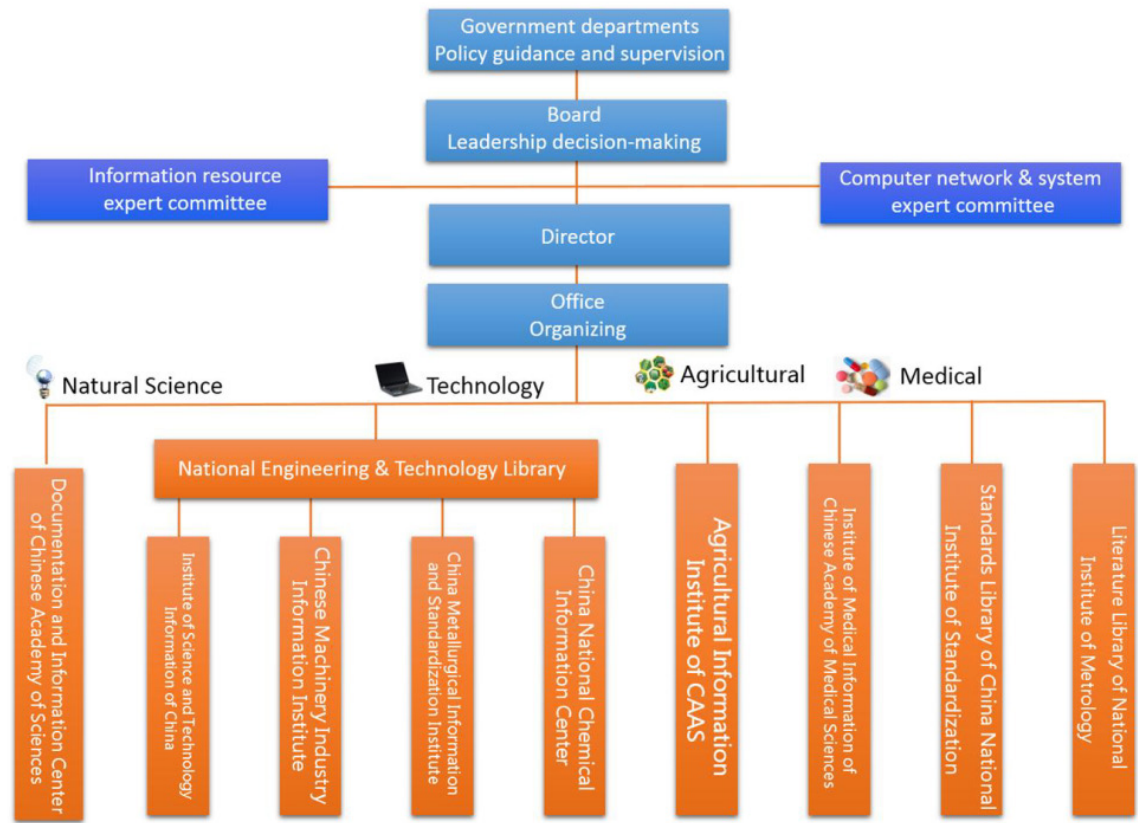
Government departments
Policy guidance and supervision

Board
Leadership decision-making

Information resource expert committee

Computer network & system expert committee

Director

Office
Organizing

Natural Science

Technology

Agricultural

Medical

Documentation and Information Center of Chinese Academy of Sciences

National Engineering & Technology Library

Institute of Science and Technology Information of China

Chinese Machinery Industry Information Institute

China Metallurgical Information and Standardization Institute

China National Chemical Information Center

Agricultural Information Institute of CAAS

Institute of Medical Information of Chinese Academy of Medical Sciences

Standards Library of China National Institute of Standardization

Literature Library of National Institute of Metrology